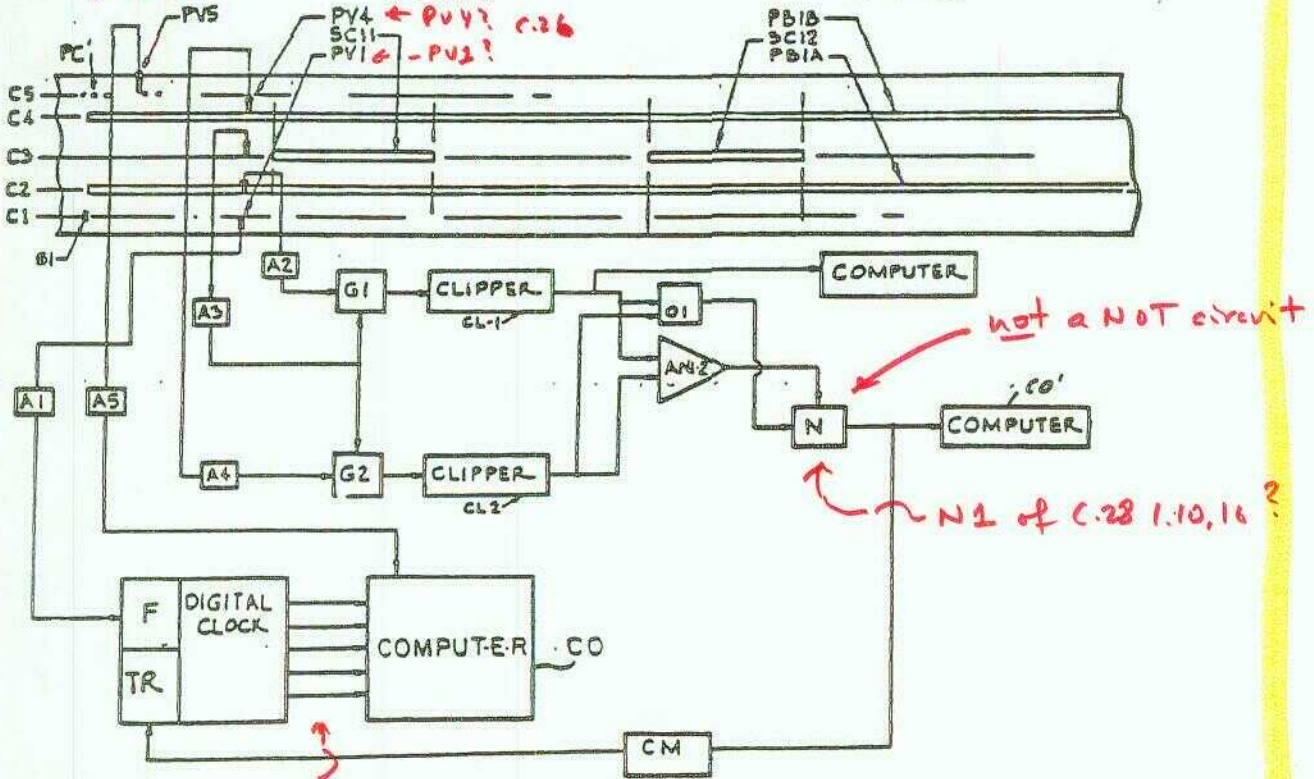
PV5
PC'
PV4 ← PV4? C.26
SC11
PV1 ← PV2?
PB1B
SC12
PB1A
C5
C4
C3
C2
C1
B1
A2
A3
G1
CLIPPER
CL-1
COMPUTER
O1
not a NOT circuit
AN-2
A1
A5
CO'
N
COMPUTER
A4
G2
CLIPPER
CL2
N1 of C.28 1.10,16 ?
F
DIGITAL CLOCK
COMPUTER
CO
TR
CM